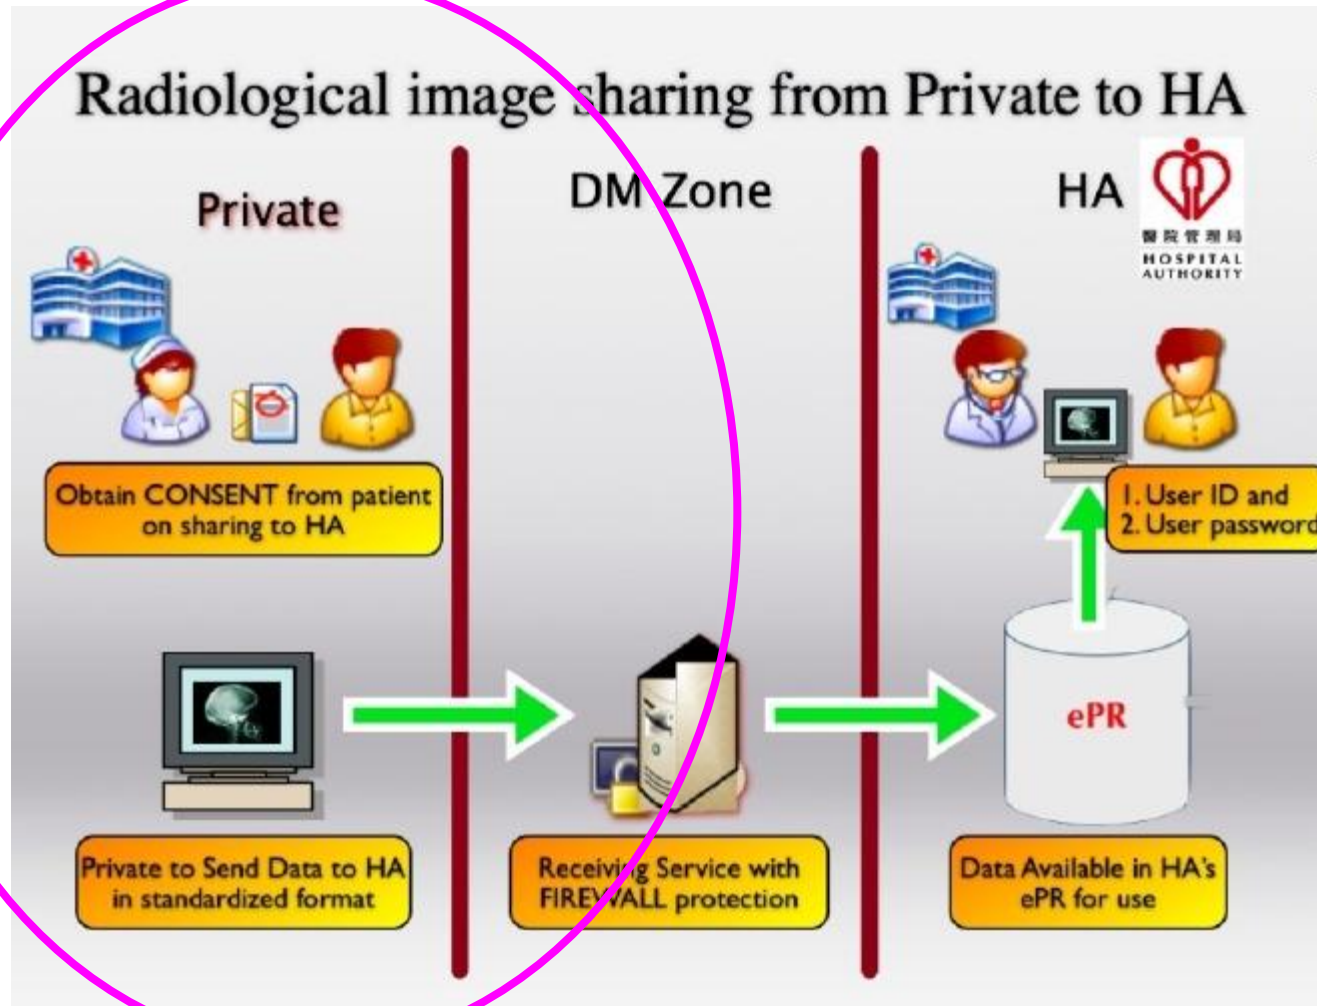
Radiological image sharing from Private to HA

Private

DM Zone

HA

醫院管理局
HOSPITAL AUTHORITY

Obtain CONSENT from patient on sharing to HA

1. User ID and
2. User password

ePR

Private to Send Data to HA in standardized format

Receiving Service with FIREWALL protection

Data Available in HA's ePR for use